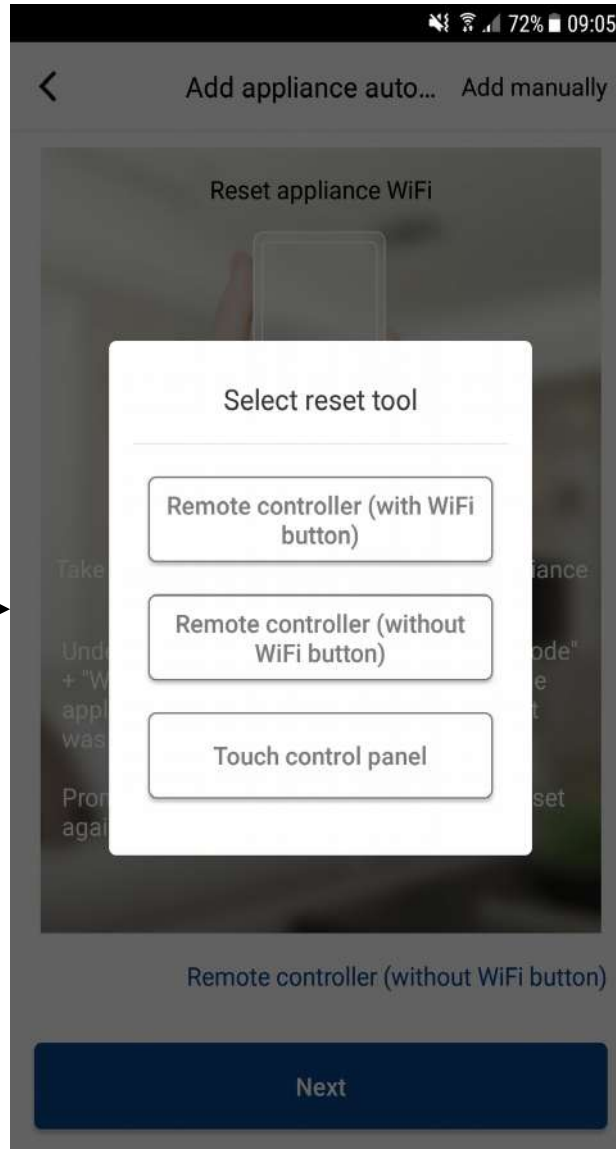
72% 09:05

<

Add appliance auto... Add manually

Reset appliance WiFi

Select reset tool

Remote controller (with WiFi button)

Remote controller (without WiFi button)

Touch control panel

Take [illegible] liance

Unde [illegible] ode"
+ "W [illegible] e
appl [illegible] t
was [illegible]

Pro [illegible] set
agai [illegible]

Remote controller (without WiFi button)

Next